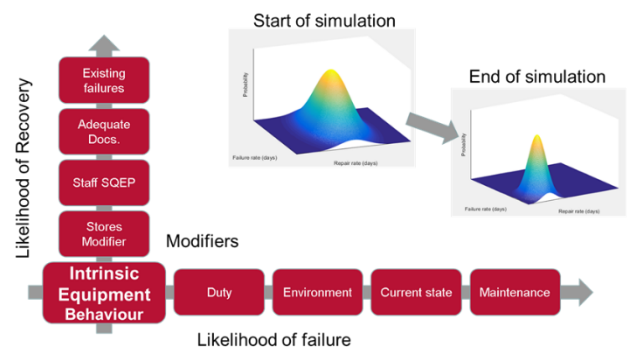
Start of simulation

Probability

Failure rate (days)

Repair rate (days)

End of simulation

Probability

Failure rate (days)

Repair rate (days)

Likelihood of Recovery

Existing failures

Adequate Docs.

Staff SQEP

Stores Modifier

Modifiers

Intrinsic Equipment Behaviour

Duty

Environment

Current state

Maintenance

Likelihood of failure